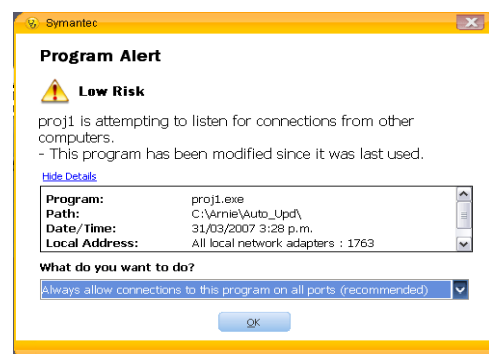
Symantec

Program Alert

Low Risk

proj1 is attempting to listen for connections from other computers.
- This program has been modified since it was last used.

Hide Details

| | |
|---|---|
| Program: | proj1.exe |
| Path: | C:\Arnie\Auto_Upd\ |
| Date/Time: | 31/03/2007 3:28 p.m. |
| Local Address: | All local network adapters : 1763 |

What do you want to do?

Always allow connections to this program on all ports (recommended)

OK